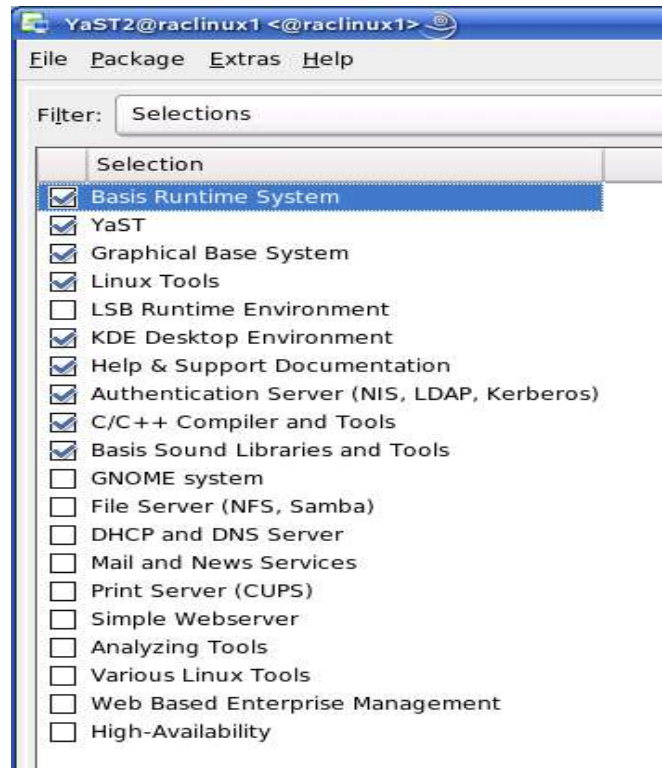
YaST2@raclinux1 <@raclinux1>

File Package Extras Help

Filter: Selections

Selection

Basis Runtime System
YaST
Graphical Base System
Linux Tools
LSB Runtime Environment
KDE Desktop Environment
Help & Support Documentation
Authentication Server (NIS, LDAP, Kerberos)
C/C++ Compiler and Tools
Basis Sound Libraries and Tools
GNOME system
File Server (NFS, Samba)
DHCP and DNS Server
Mail and News Services
Print Server (CUPS)
Simple Webserver
Analyzing Tools
Various Linux Tools
Web Based Enterprise Management
High-Availability